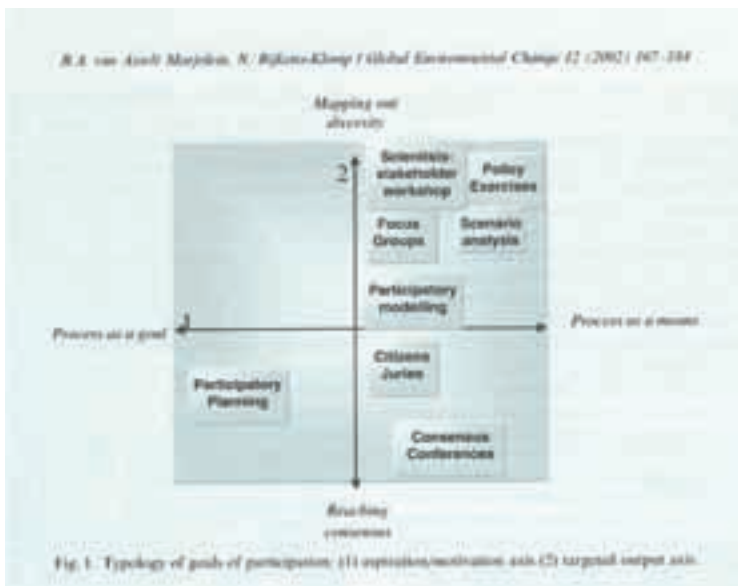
M.A. van Asselt Marjolein, N. Rijkens-Klomp / Global Environmental Change 12 (2002) 167–184

Mapping out diversity

2

Scientists stakeholder workshop

Policy Exercises

Focus Groups

Scenario analysis

Participatory modelling

Process as a goal

1

Process as a means

Citizens Juries

Participatory Planning

Consensus Conferences

Reaching consensus

Fig. 1. Typology of goals of participation: (1) expression/motivation axis (2) targeted output axis.